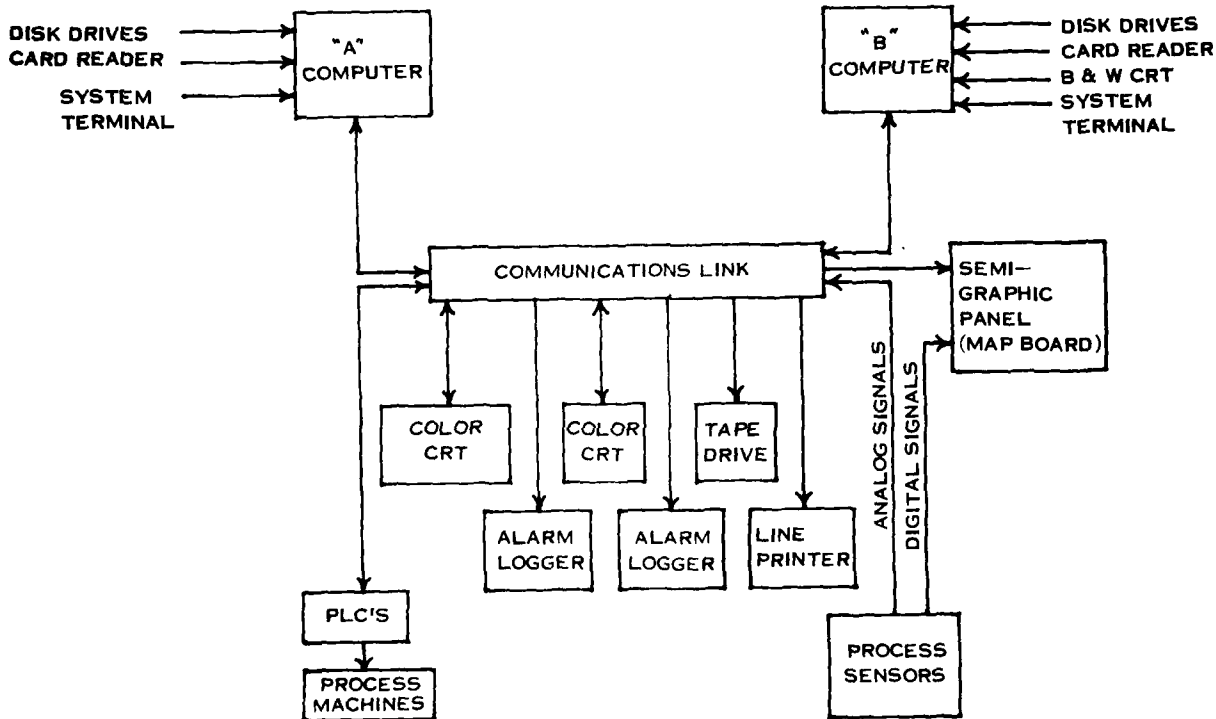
DISK DRIVES
CARD READER
SYSTEM TERMINAL

"A" COMPUTER

"B" COMPUTER

DISK DRIVES
CARD READER
B & W CRT
SYSTEM TERMINAL

COMMUNICATIONS LINK

SEMI-GRAPHIC PANEL (MAP BOARD)

COLOR CRT

COLOR CRT

TAPE DRIVE

ANALOG SIGNALS

DIGITAL SIGNALS

ALARM LOGGER

ALARM LOGGER

LINE PRINTER

PLC'S

PROCESS MACHINES

PROCESS SENSORS